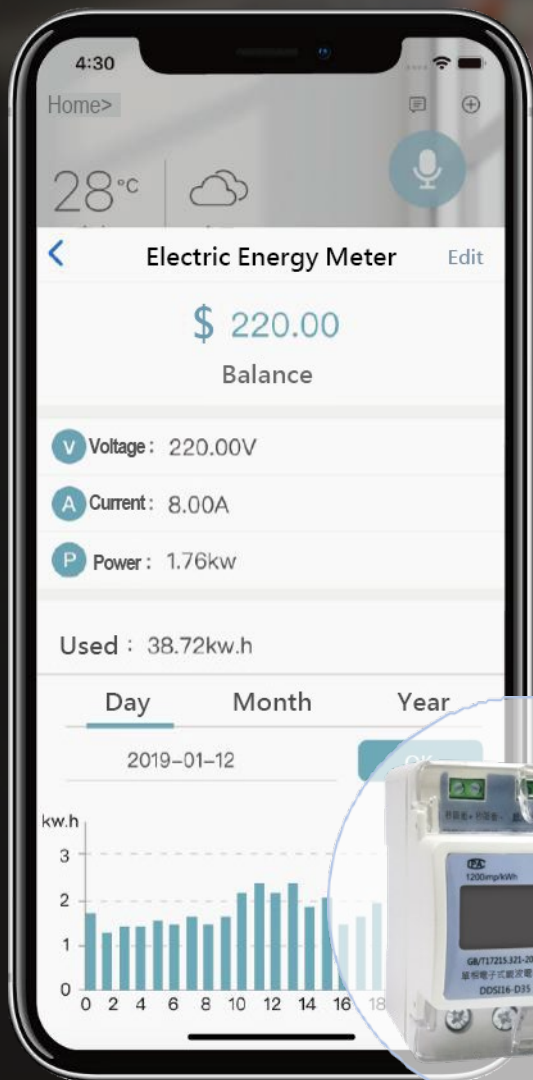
4:30

Home>

28°C

Electric Energy Meter

Edit

$ 220.00

Balance

V Voltage : 220.00V

A Current : 8.00A

P Power : 1.76kw

Used : 38.72kw.h

Day

Month

Year

2019-01-12

Ok

kw.h

3

2

1

0

0 2 4 6 8 10 12 14 16 18

1200imp/kWh

GB/T17215.321-20

DDSI16-D35